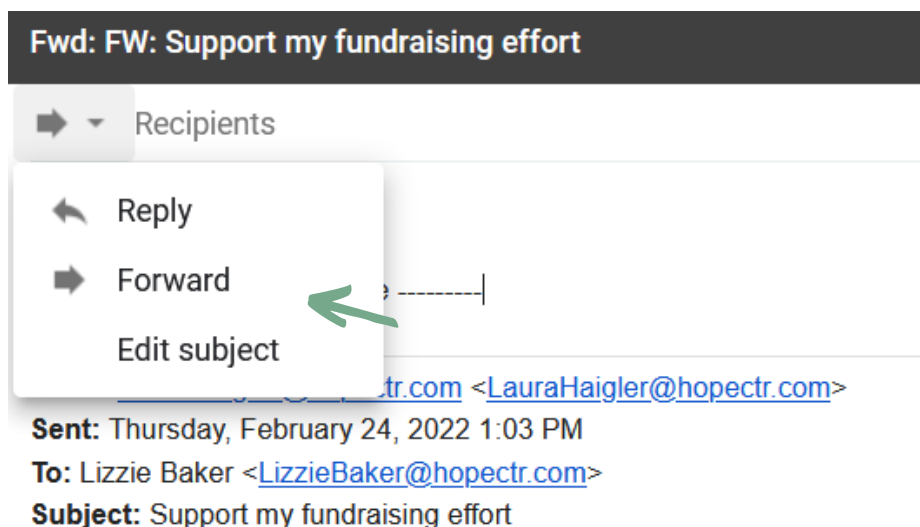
Fwd: FW: Support my fundraising effort

Recipients

Reply

Forward

Edit subject

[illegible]e ---------

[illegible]r.com <LauraHaigler@hopectr.com>
Sent: Thursday, February 24, 2022 1:03 PM
To: Lizzie Baker <LizzieBaker@hopectr.com>
Subject: Support my fundraising effort